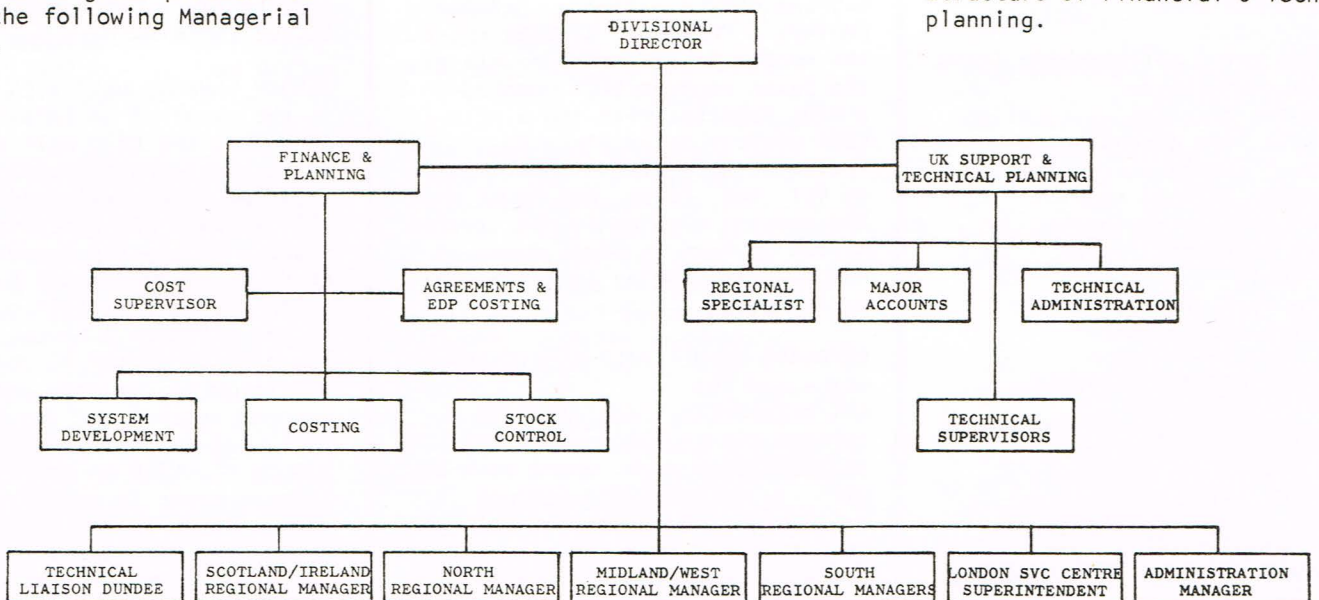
he following Managerial

planning.

DIVISIONAL DIRECTOR

FINANCE & PLANNING

UK SUPPORT & TECHNICAL PLANNING

COST SUPERVISOR

AGREEMENTS & EDP COSTING

REGIONAL SPECIALIST

MAJOR ACCOUNTS

TECHNICAL ADMINISTRATION

SYSTEM DEVELOPMENT

COSTING

STOCK CONTROL

TECHNICAL SUPERVISORS

TECHNICAL LIAISON DUNDEE

SCOTLAND/IRELAND REGIONAL MANAGER

NORTH REGIONAL MANAGER

MIDLAND/WEST REGIONAL MANAGER

SOUTH REGIONAL MANAGERS

LONDON SVC CENTRE SUPERINTENDENT

ADMINISTRATION MANAGER